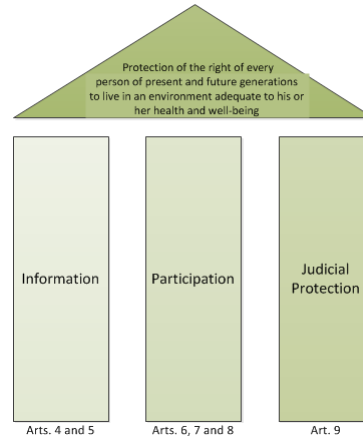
Protection of the right of every person of present and future generations to live in an environment adequate to his or her health and well-being

Information

Participation

Judicial Protection

Arts. 4 and 5

Arts. 6, 7 and 8

Art. 9